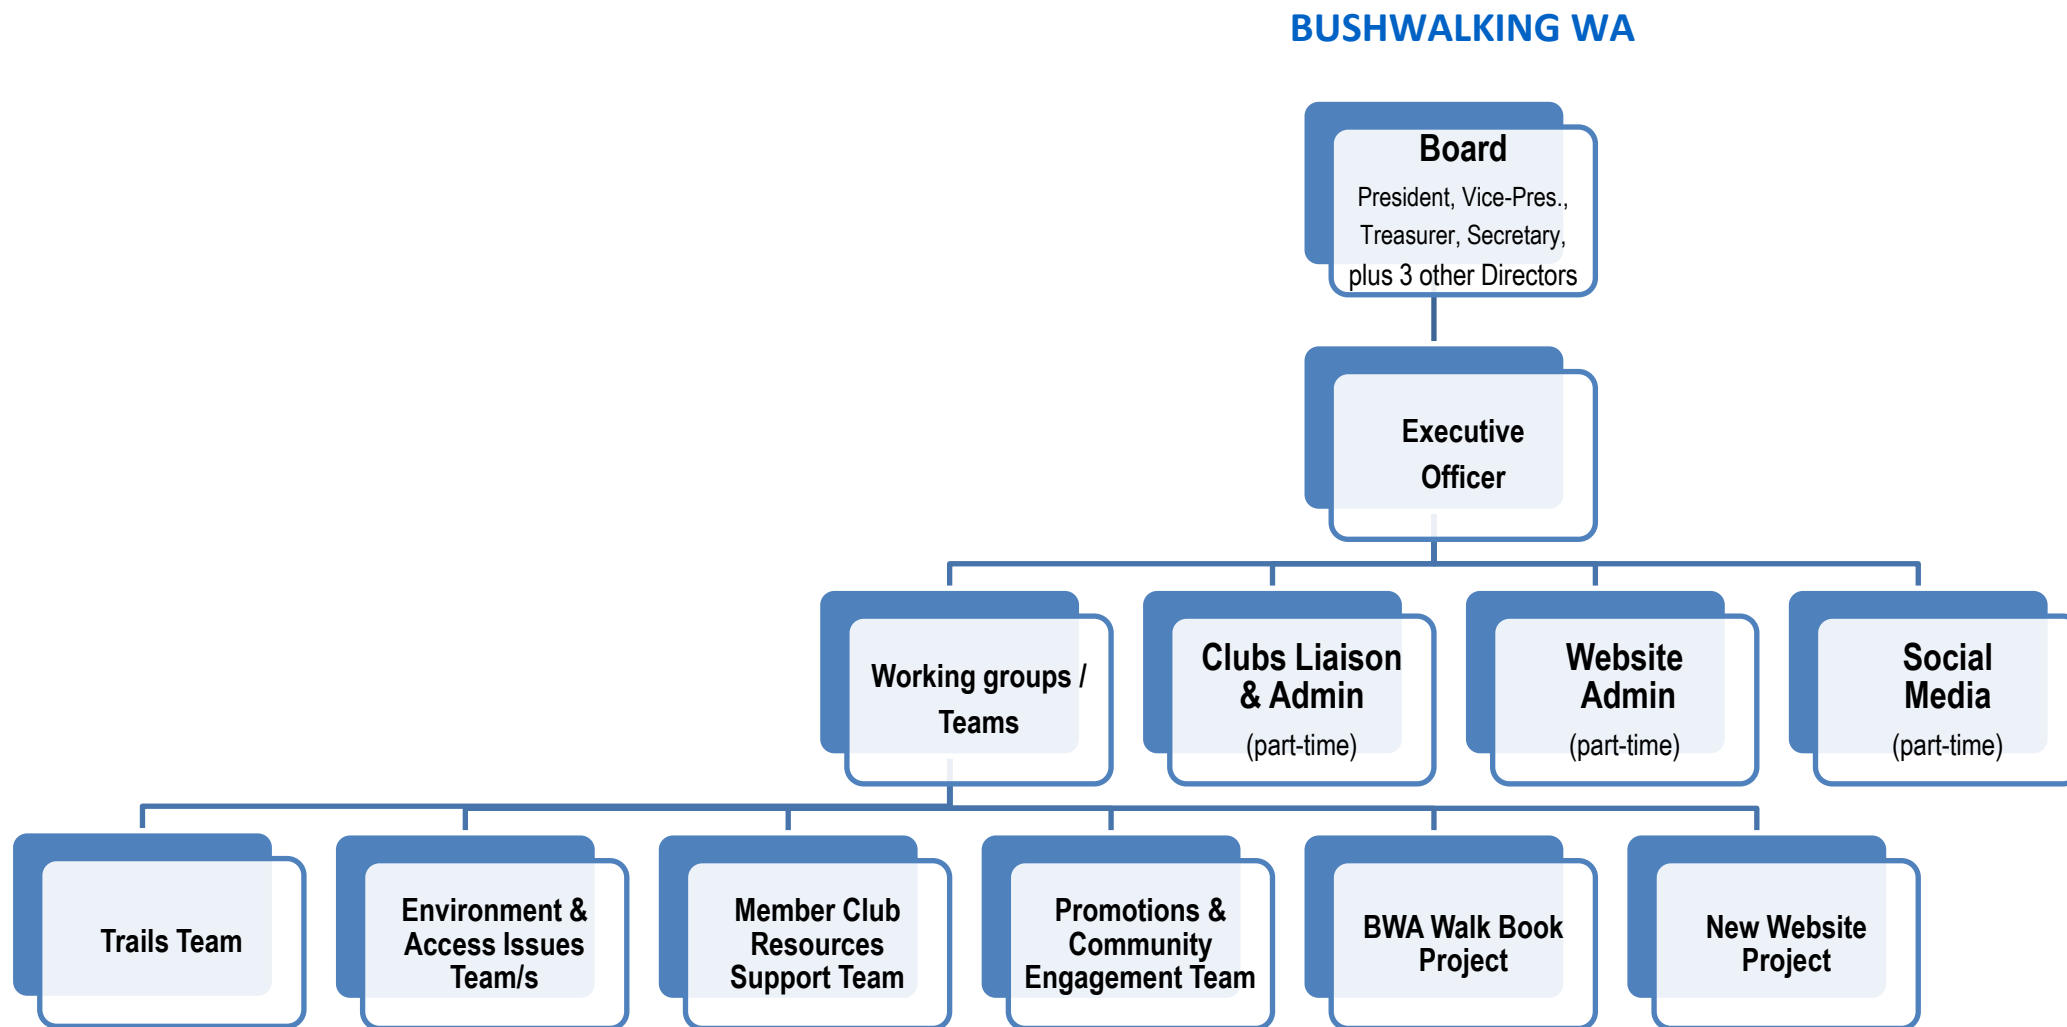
BUSHWALKING WA

Board
President, Vice-Pres., Treasurer, Secretary, plus 3 other Directors

Executive Officer

Working groups / Teams

Clubs Liaison & Admin
(part-time)

Website Admin
(part-time)

Social Media
(part-time)

Trails Team

Environment & Access Issues Team/s

Member Club Resources Support Team

Promotions & Community Engagement Team

BWA Walk Book Project

New Website Project